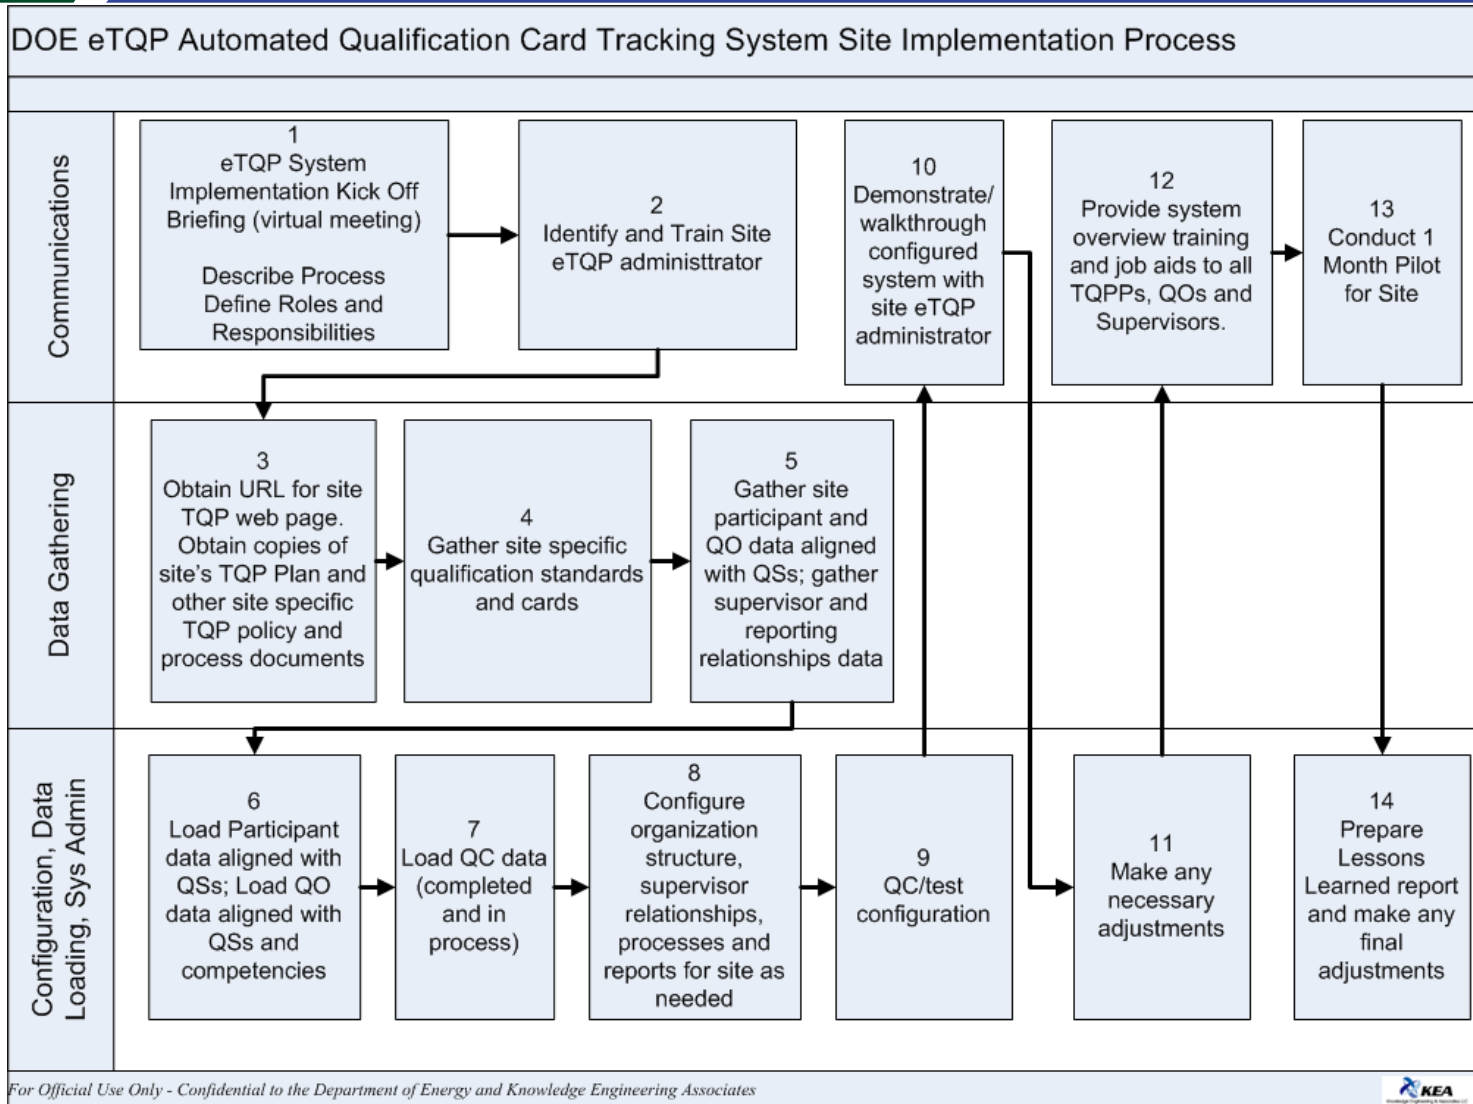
DOE eTQP Automated Qualification Card Tracking System Site Implementation Process

Communications

1
eTQP System Implementation Kick Off Briefing (virtual meeting)

Describe Process
Define Roles and Responsibilities

2
Identify and Train Site eTQP administtrator

10
Demonstrate/ walkthrough configured system with site eTQP administrator

12
Provide system overview training and job aids to all TQPPs, QOs and Supervisors.

13
Conduct 1 Month Pilot for Site

Data Gathering

3
Obtain URL for site TQP web page. Obtain copies of site's TQP Plan and other site specific TQP policy and process documents

4
Gather site specific qualification standards and cards

5
Gather site participant and QO data aligned with QSs; gather supervisor and reporting relationships data

Configuration, Data Loading, Sys Admin

6
Load Participant data aligned with QSs; Load QO data aligned with QSs and competencies

7
Load QC data (completed and in process)

8
Configure organization structure, supervisor relationships, processes and reports for site as needed

9
QC/test configuration

11
Make any necessary adjustments

14
Prepare Lessons Learned report and make any final adjustments

For Official Use Only - Confidential to the Department of Energy and Knowledge Engineering Associates

KEA